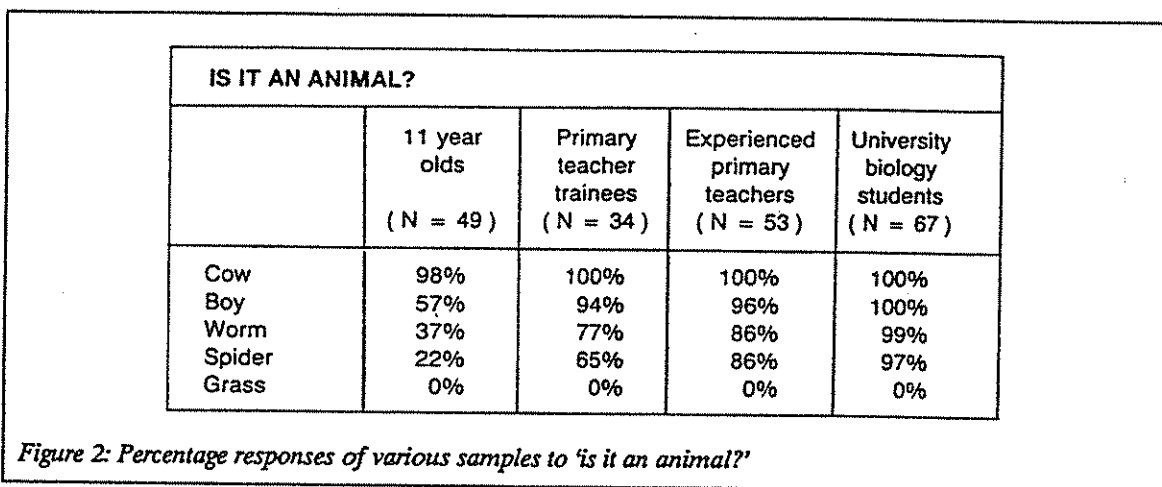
IS IT AN ANIMAL?

| | 11 year olds ( N = 49 ) | Primary teacher trainees ( N = 34 ) | Experienced primary teachers ( N = 53 ) | University biology students ( N = 67 ) |
|---|---|---|---|---|
| Cow | 98% | 100% | 100% | 100% |
| Boy | 57% | 94% | 96% | 100% |
| Worm | 37% | 77% | 86% | 99% |
| Spider | 22% | 65% | 86% | 97% |
| Grass | 0% | 0% | 0% | 0% |

Figure 2: Percentage responses of various samples to 'is it an animal?'